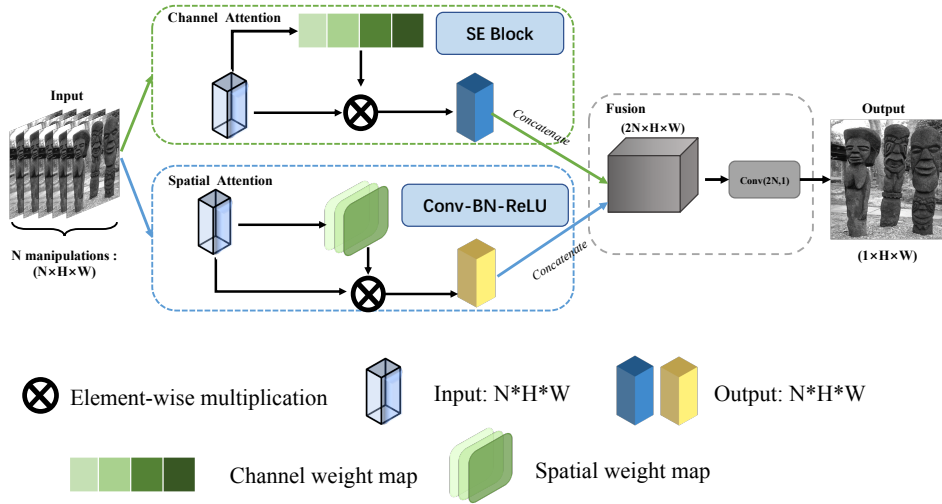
Input

N manipulations : (N×H×W)

Channel Attention

SE Block

Concatenate

Spatial Attention

Conv-BN-ReLU

Concatenate

Fusion

(2N×H×W)

Conv(2N,1)

Output

(1×H×W)

Element-wise multiplication

Input: N*H*W

Output: N*H*W

Channel weight map

Spatial weight map